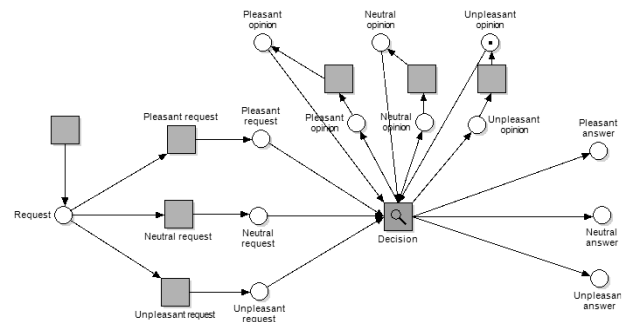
Pleasant opinion

Neutral opinion

Unpleasant opinion

Pleasant request

Pleasant request

Pleasant opinion

Neutral opinion

Unpleasant opinion

Pleasant answer

Request

Neutral request

Neutral request

Decision

Neutral answer

Unpleasant request

Unpleasant request

Unpleasant answer